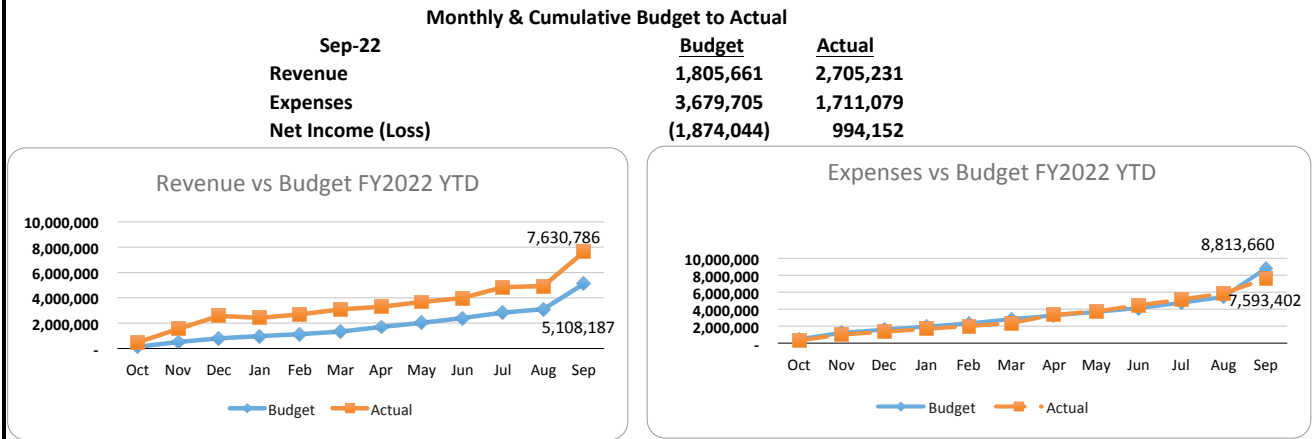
Monthly & Cumulative Budget to Actual

| Sep-22 | Budget | Actual |
|---|---|---|
| Revenue | 1,805,661 | 2,705,231 |
| Expenses | 3,679,705 | 1,711,079 |
| Net Income (Loss) | (1,874,044) | 994,152 |

Revenue vs Budget FY2022 YTD

10,000,000
8,000,000
6,000,000
4,000,000
2,000,000
-

7,630,786
5,108,187

Oct Nov Dec Jan Feb Mar Apr May Jun Jul Aug Sep

Budget Actual

Expenses vs Budget FY2022 YTD

10,000,000
8,000,000
6,000,000
4,000,000
2,000,000
-

8,813,660
7,593,402

Oct Nov Dec Jan Feb Mar Apr May Jun Jul Aug Sep

Budget Actual